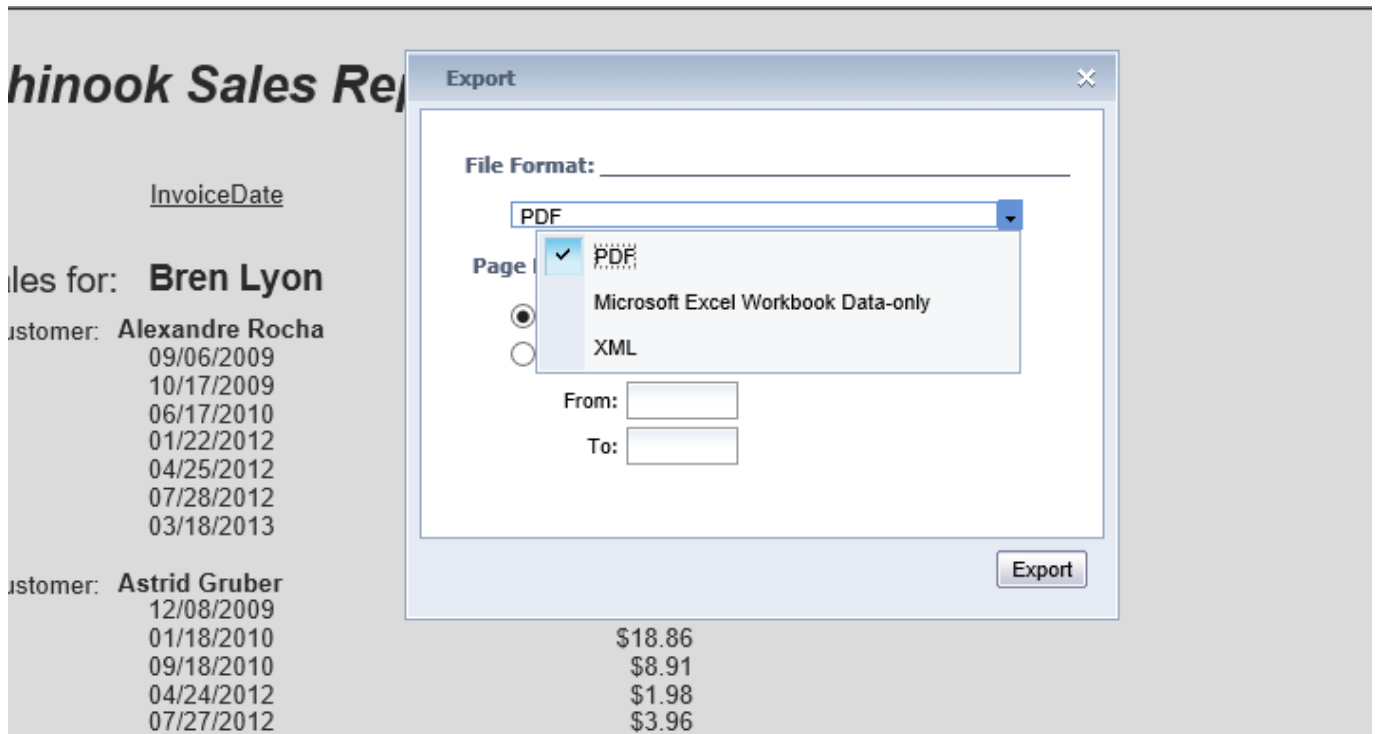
hinook Sales Re

InvoiceDate

les for: Bren Lyon

ustomer: Alexandre Rocha
09/06/2009
10/17/2009
06/17/2010
01/22/2012
04/25/2012
07/28/2012
03/18/2013

ustomer: Astrid Gruber
12/08/2009
01/18/2010 $18.86
09/18/2010 $8.91
04/24/2012 $1.98
07/27/2012 $3.96

Export

File Format:

PDF

PDF
Microsoft Excel Workbook Data-only
XML

Page

From:
To:

Export